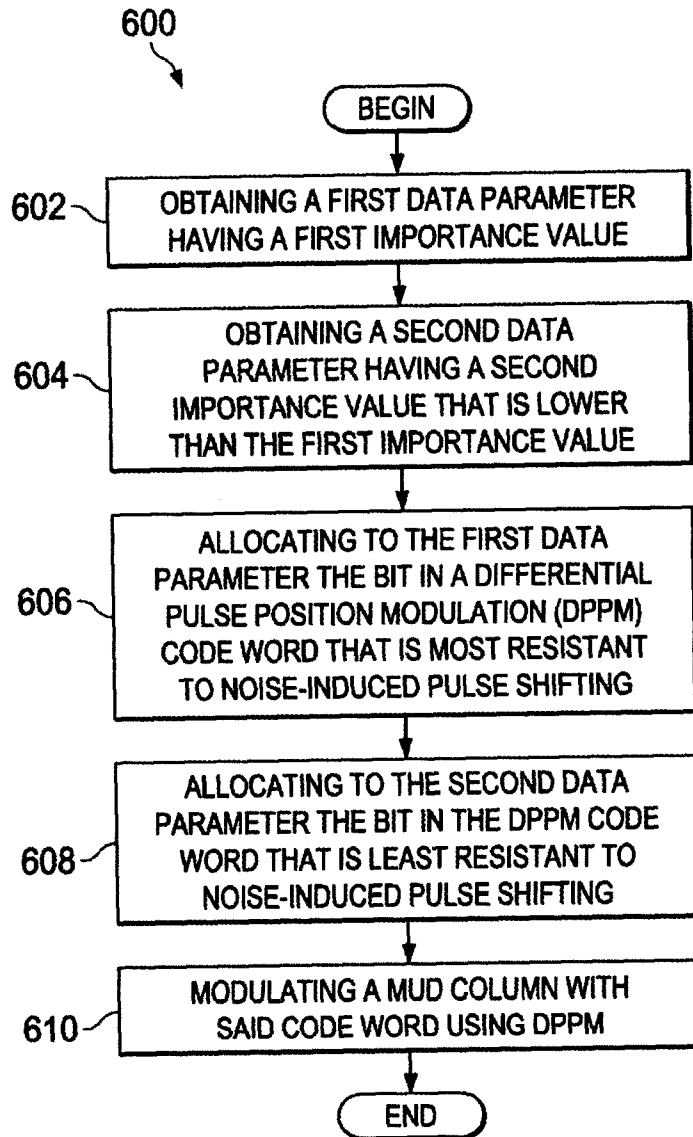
600

BEGIN

602

OBTAINING A FIRST DATA PARAMETER HAVING A FIRST IMPORTANCE VALUE

604

OBTAINING A SECOND DATA PARAMETER HAVING A SECOND IMPORTANCE VALUE THAT IS LOWER THAN THE FIRST IMPORTANCE VALUE

606

ALLOCATING TO THE FIRST DATA PARAMETER THE BIT IN A DIFFERENTIAL PULSE POSITION MODULATION (DPPM) CODE WORD THAT IS MOST RESISTANT TO NOISE-INDUCED PULSE SHIFTING

608

ALLOCATING TO THE SECOND DATA PARAMETER THE BIT IN THE DPPM CODE WORD THAT IS LEAST RESISTANT TO NOISE-INDUCED PULSE SHIFTING

610

MODULATING A MUD COLUMN WITH SAID CODE WORD USING DPPM

END